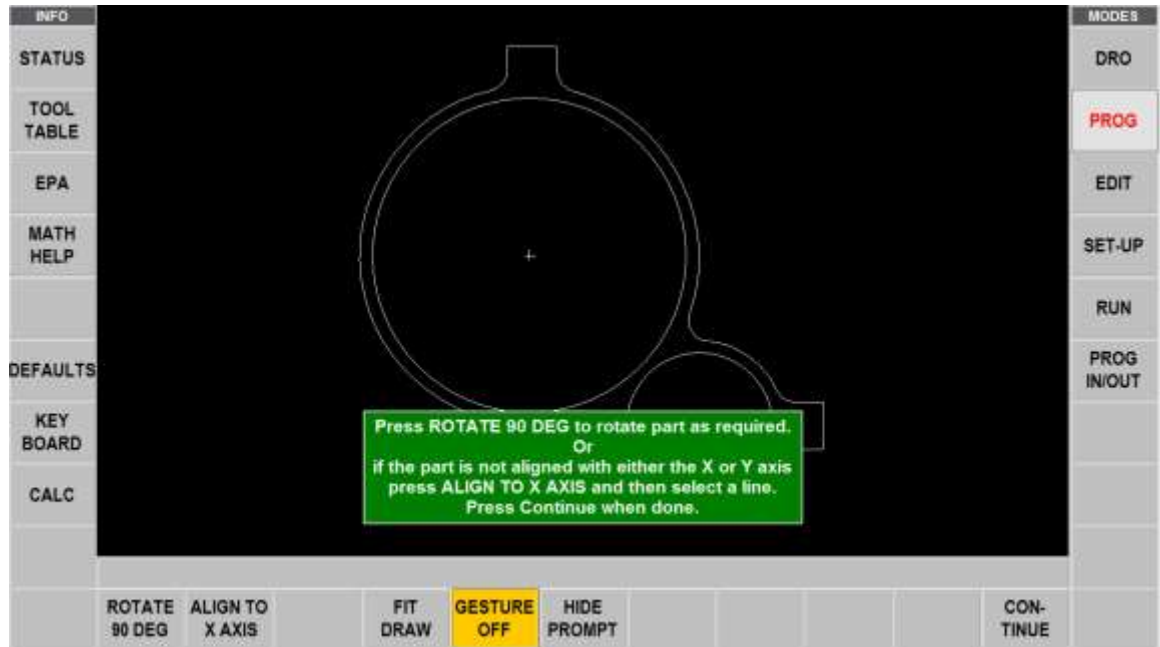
INFO

STATUS

TOOL TABLE

EPA

MATH HELP

DEFAULTS

KEY BOARD

CALC

MODES

DRO

PROG

EDIT

SET-UP

RUN

PROG IN/OUT

Press ROTATE 90 DEG to rotate part as required.
Or
if the part is not aligned with either the X or Y axis press ALIGN TO X AXIS and then select a line.
Press Continue when done.

ROTATE 90 DEG

ALIGN TO X AXIS

FIT DRAW

GESTURE OFF

HIDE PROMPT

CON-TINUE